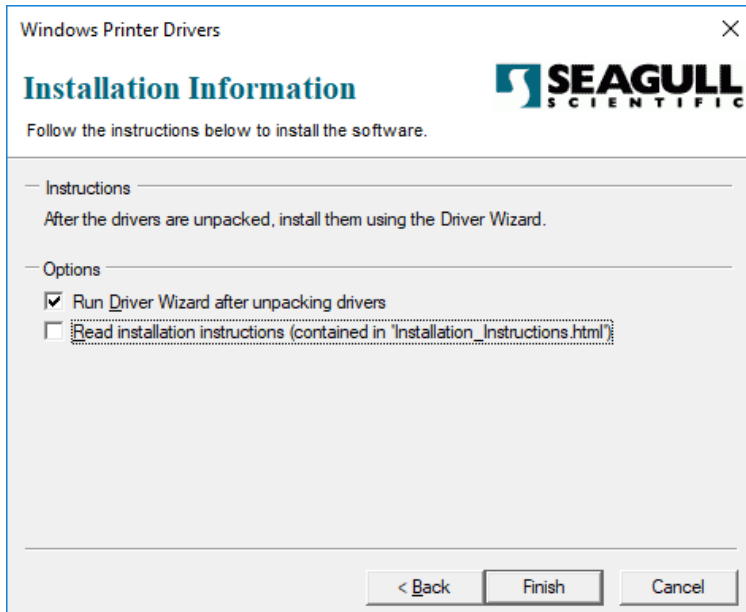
Windows Printer Drivers

×

Installation Information

SEAGULL
SCIENTIFIC

Follow the instructions below to install the software.

Instructions

After the drivers are unpacked, install them using the Driver Wizard.

Options

Run Driver Wizard after unpacking drivers

Read installation instructions (contained in "Installation_Instructions.html")

< Back

Finish

Cancel